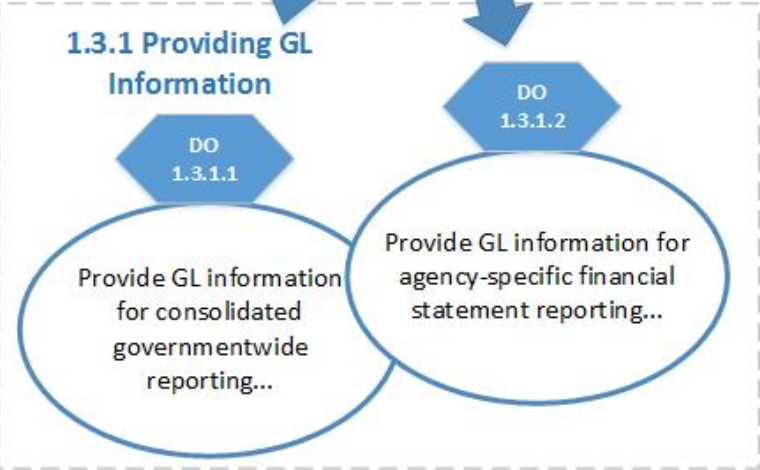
1.3.1 Providing GL Information

DO 1.3.1.1

Provide GL information for consolidated governmentwide reporting...

DO 1.3.1.2

Provide GL information for agency-specific financial statement reporting...